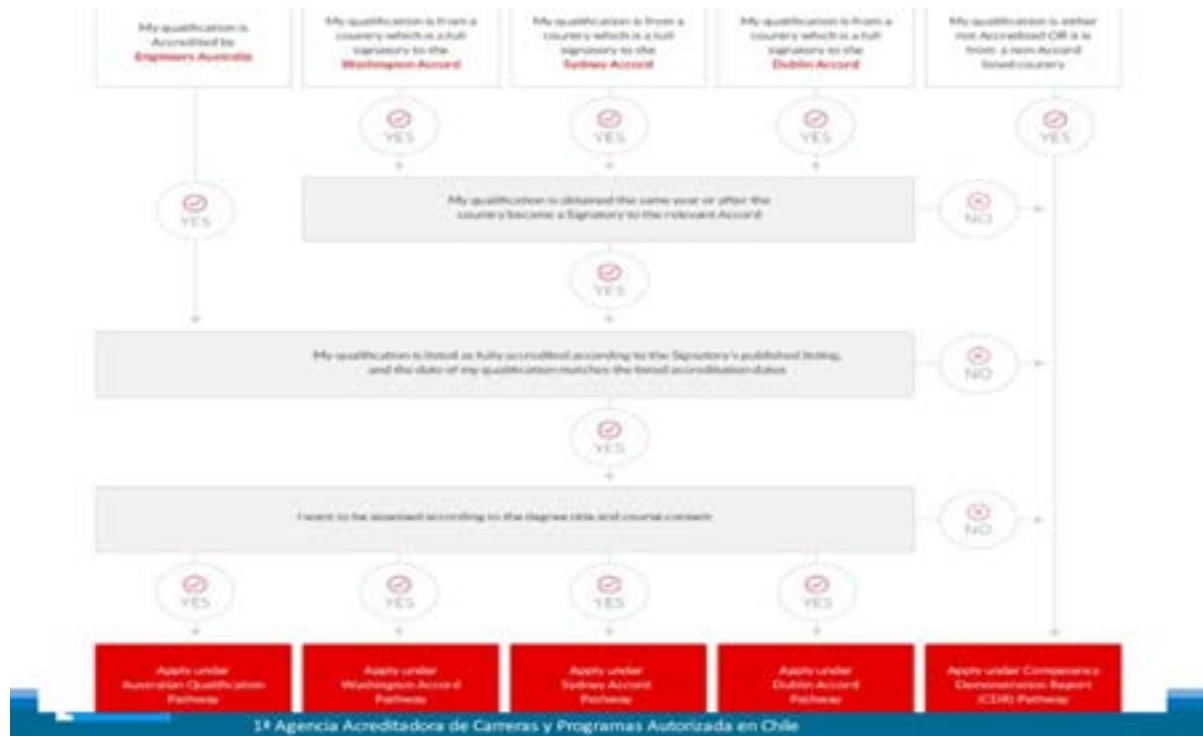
My qualification is Accredited by Engineers Australia

My qualification is from a country which is a full signatory to the Washington Accord

My qualification is from a country which is a full signatory to the Sydney Accord

My qualification is from a country which is a full signatory to the Dublin Accord

My qualification is either non Accredited OR is from a non Accord listed country

YES

YES

YES

YES

YES

My qualification is obtained the same year or after the country became a Signatory to the relevant Accord

NO

YES

My qualification is listed as fully accredited according to the Signatory's published listing, and the date of my qualification matches the listed accreditation dates

NO

YES

I want to be assessed according to the degree title and course content

NO

YES

YES

YES

YES

Apply under Australian Qualification Pathway

Apply under Washington Accord Pathway

Apply under Sydney Accord Pathway

Apply under Dublin Accord Pathway

Apply under Competency Demonstration Report (CDR) Pathway

1ª Agencia Acreditadora de Carreras y Programas Autorizada en Chile